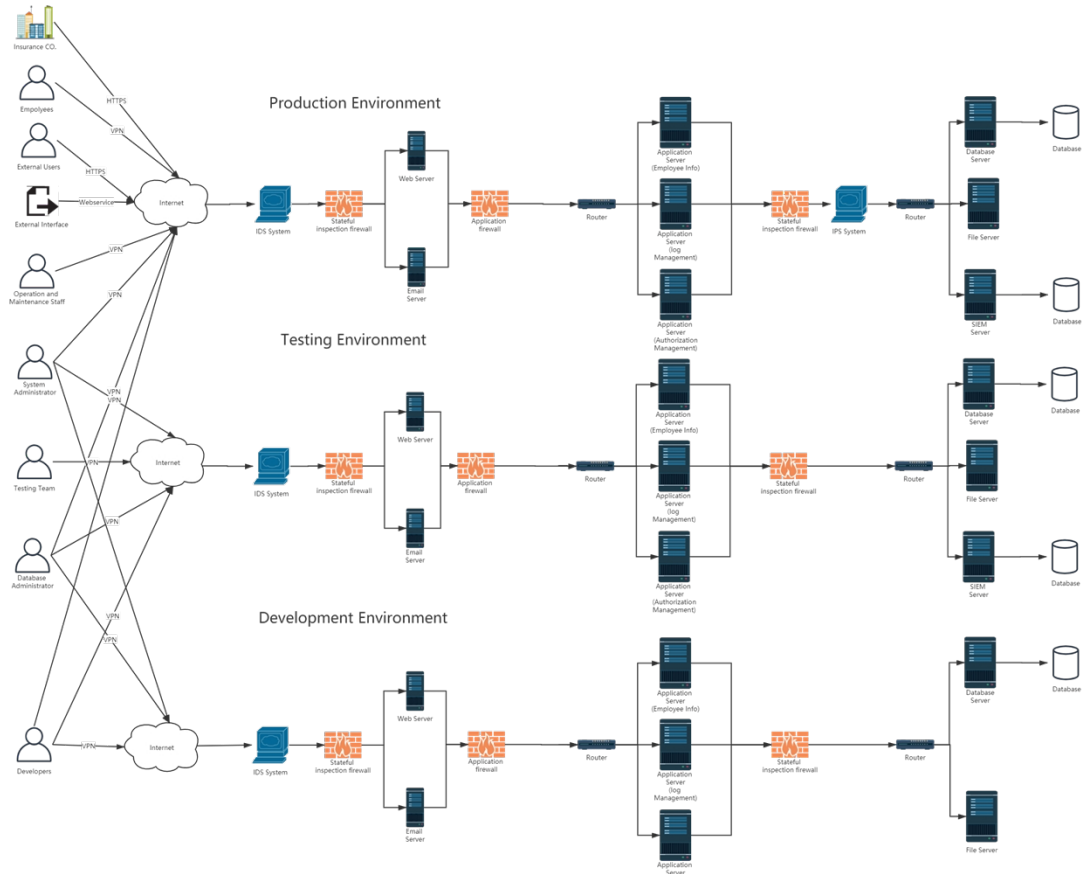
Insurance CO.

HTTPS

Empolyees

VPN

External Users

HTTPS

External Interface

Webservice

Internet

VPN

Operation and Maintenance Staff

VPN

System Administrator

VPN

VPN

Testing Team

VPN

Internet

VPN

Database Administrator

VPN

VPN

Developers

VPN

Internet

Production Environment

IDS System

Stateful inspection firewall

Web Server

Email Server

Application firewall

Router

Application Server (Employee Info)

Application Server (log Management)

Application Server (Authorization Management)

Stateful inspection firewall

IPS System

Router

Database Server

Database

File Server

SIEM Server

Database

Testing Environment

IDS System

Stateful inspection firewall

Web Server

Email Server

Application firewall

Router

Application Server (Employee Info)

Application Server (log Management)

Application Server (Authorization Management)

Stateful inspection firewall

Router

Database Server

Database

File Server

SIEM Server

Database

Development Environment

IDS System

Stateful inspection firewall

Web Server

Email Server

Application firewall

Router

Application Server (Employee Info)

Application Server (log Management)

Application Server

Stateful inspection firewall

Router

Database Server

Database

File Server